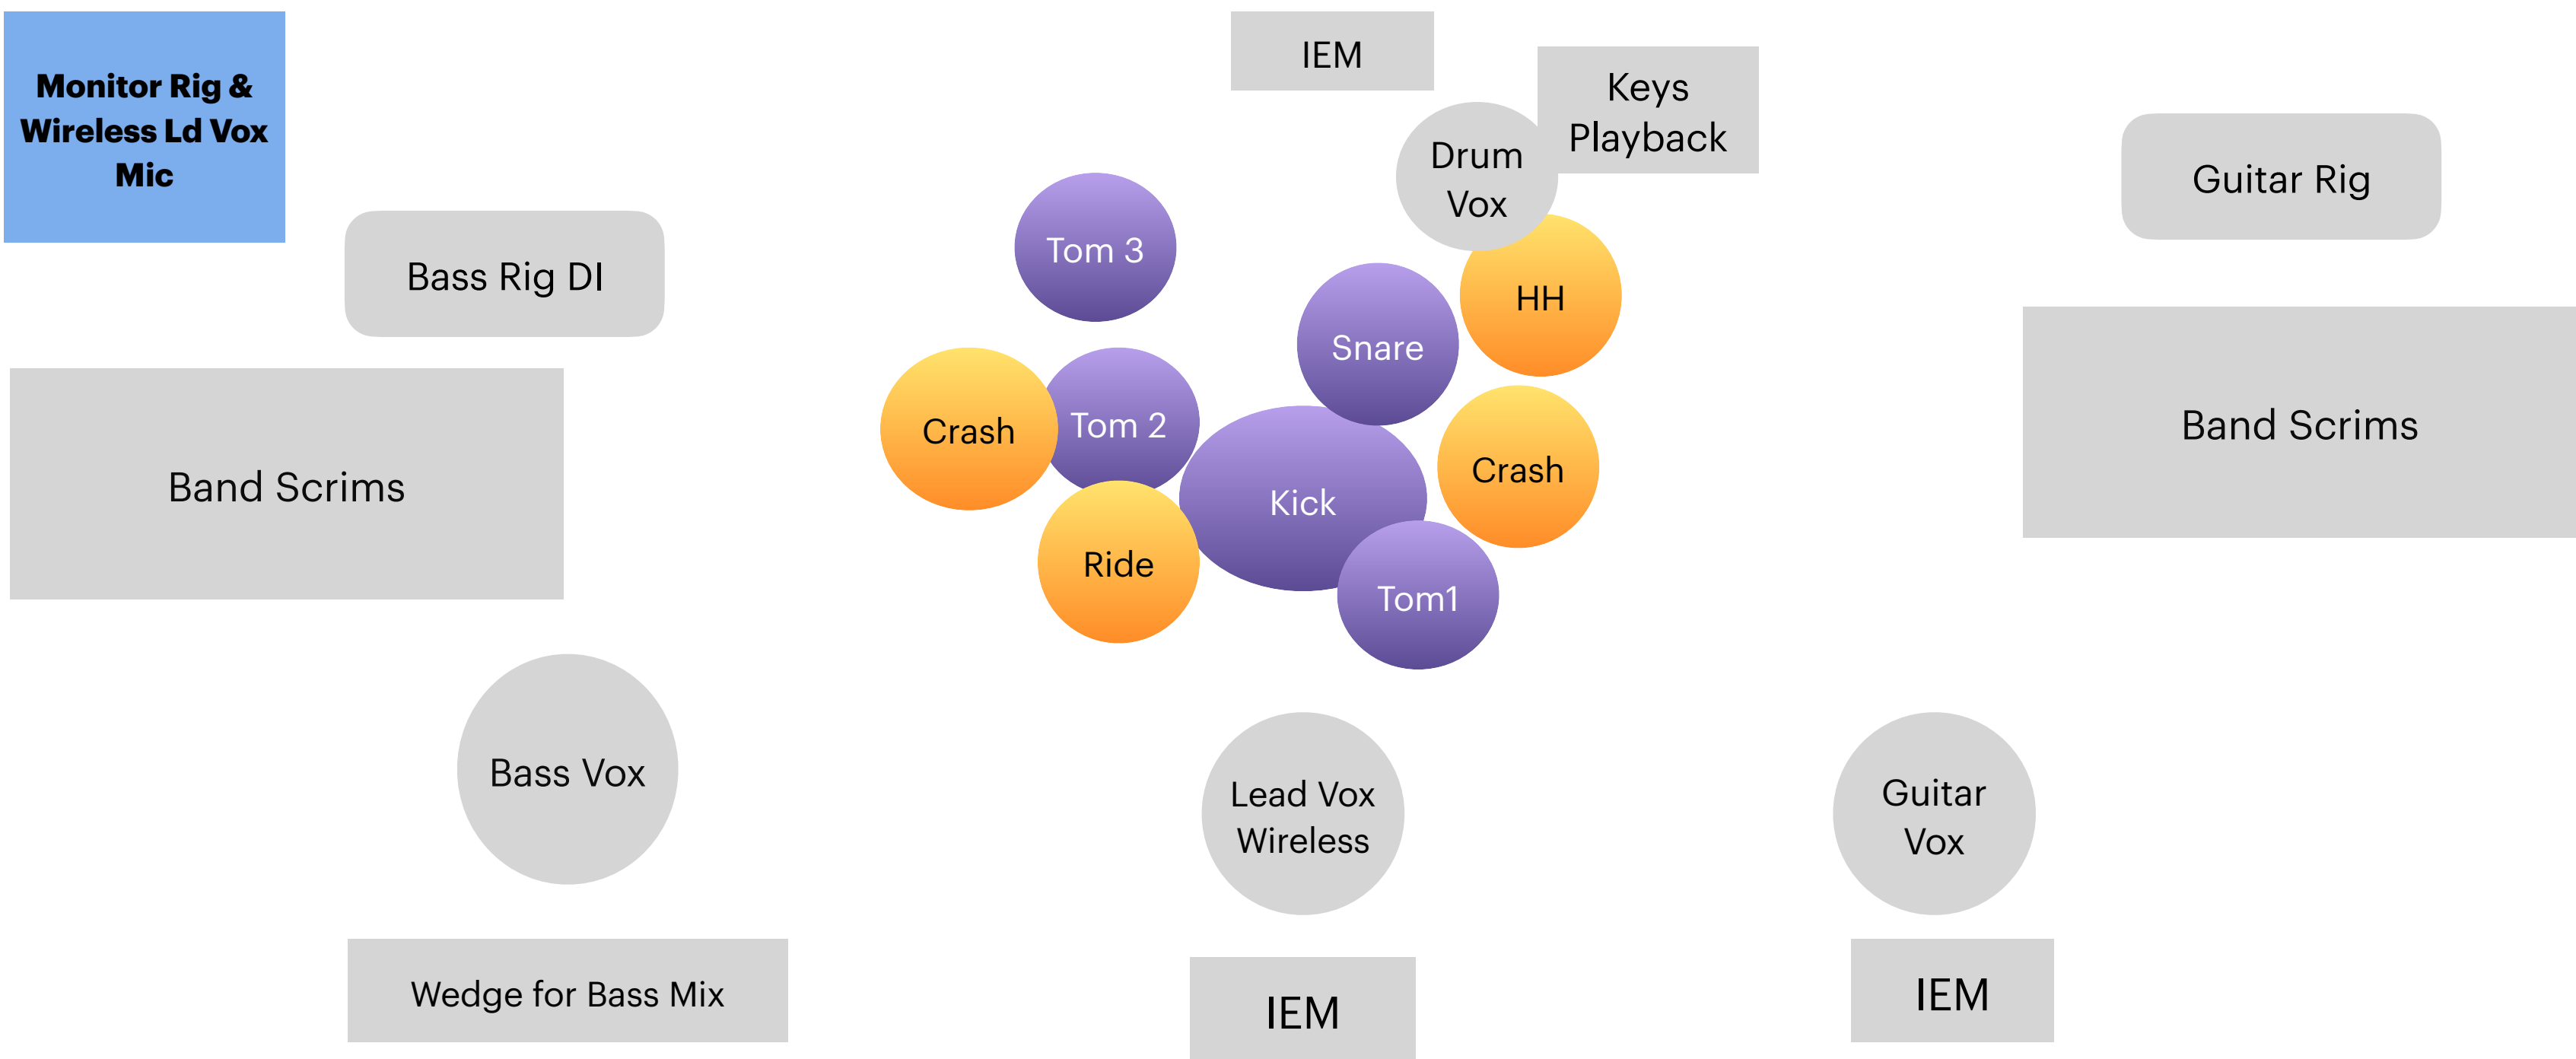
Monitor Rig & Wireless Ld Vox Mic

IEM

Keys Playback

Drum Vox

Guitar Rig

Tom 3

Bass Rig DI

HH

Snare

Band Scrims

Crash

Tom 2

Band Scrims

Kick

Crash

Ride

Tom1

Bass Vox

Lead Vox Wireless

Guitar Vox

Wedge for Bass Mix

IEM

IEM